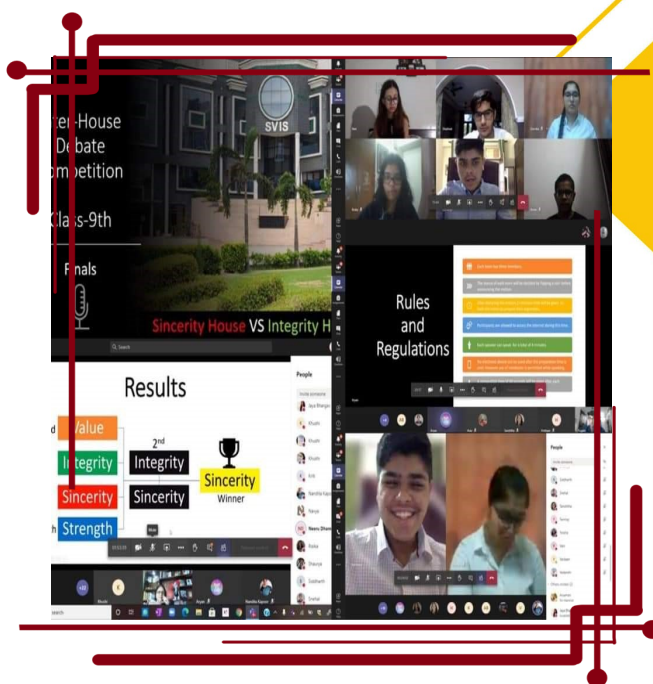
ter-House Debate ompetition

Class-9th

Finals

SVIS

Sincerity House VS Integrity H

Rules and Regulations

Search

Results

Value

Integrity

Sincerity

Strength

2nd

Integrity

Sincerity

Sincerity

Winner

People

Jaya Bhargav

Khushi

Khushi

Khushi

Kriti

Nandita Kapoor

Navya

Neeru Dham

Riddhi

Shaurya

Siddhanti

Snehal

People